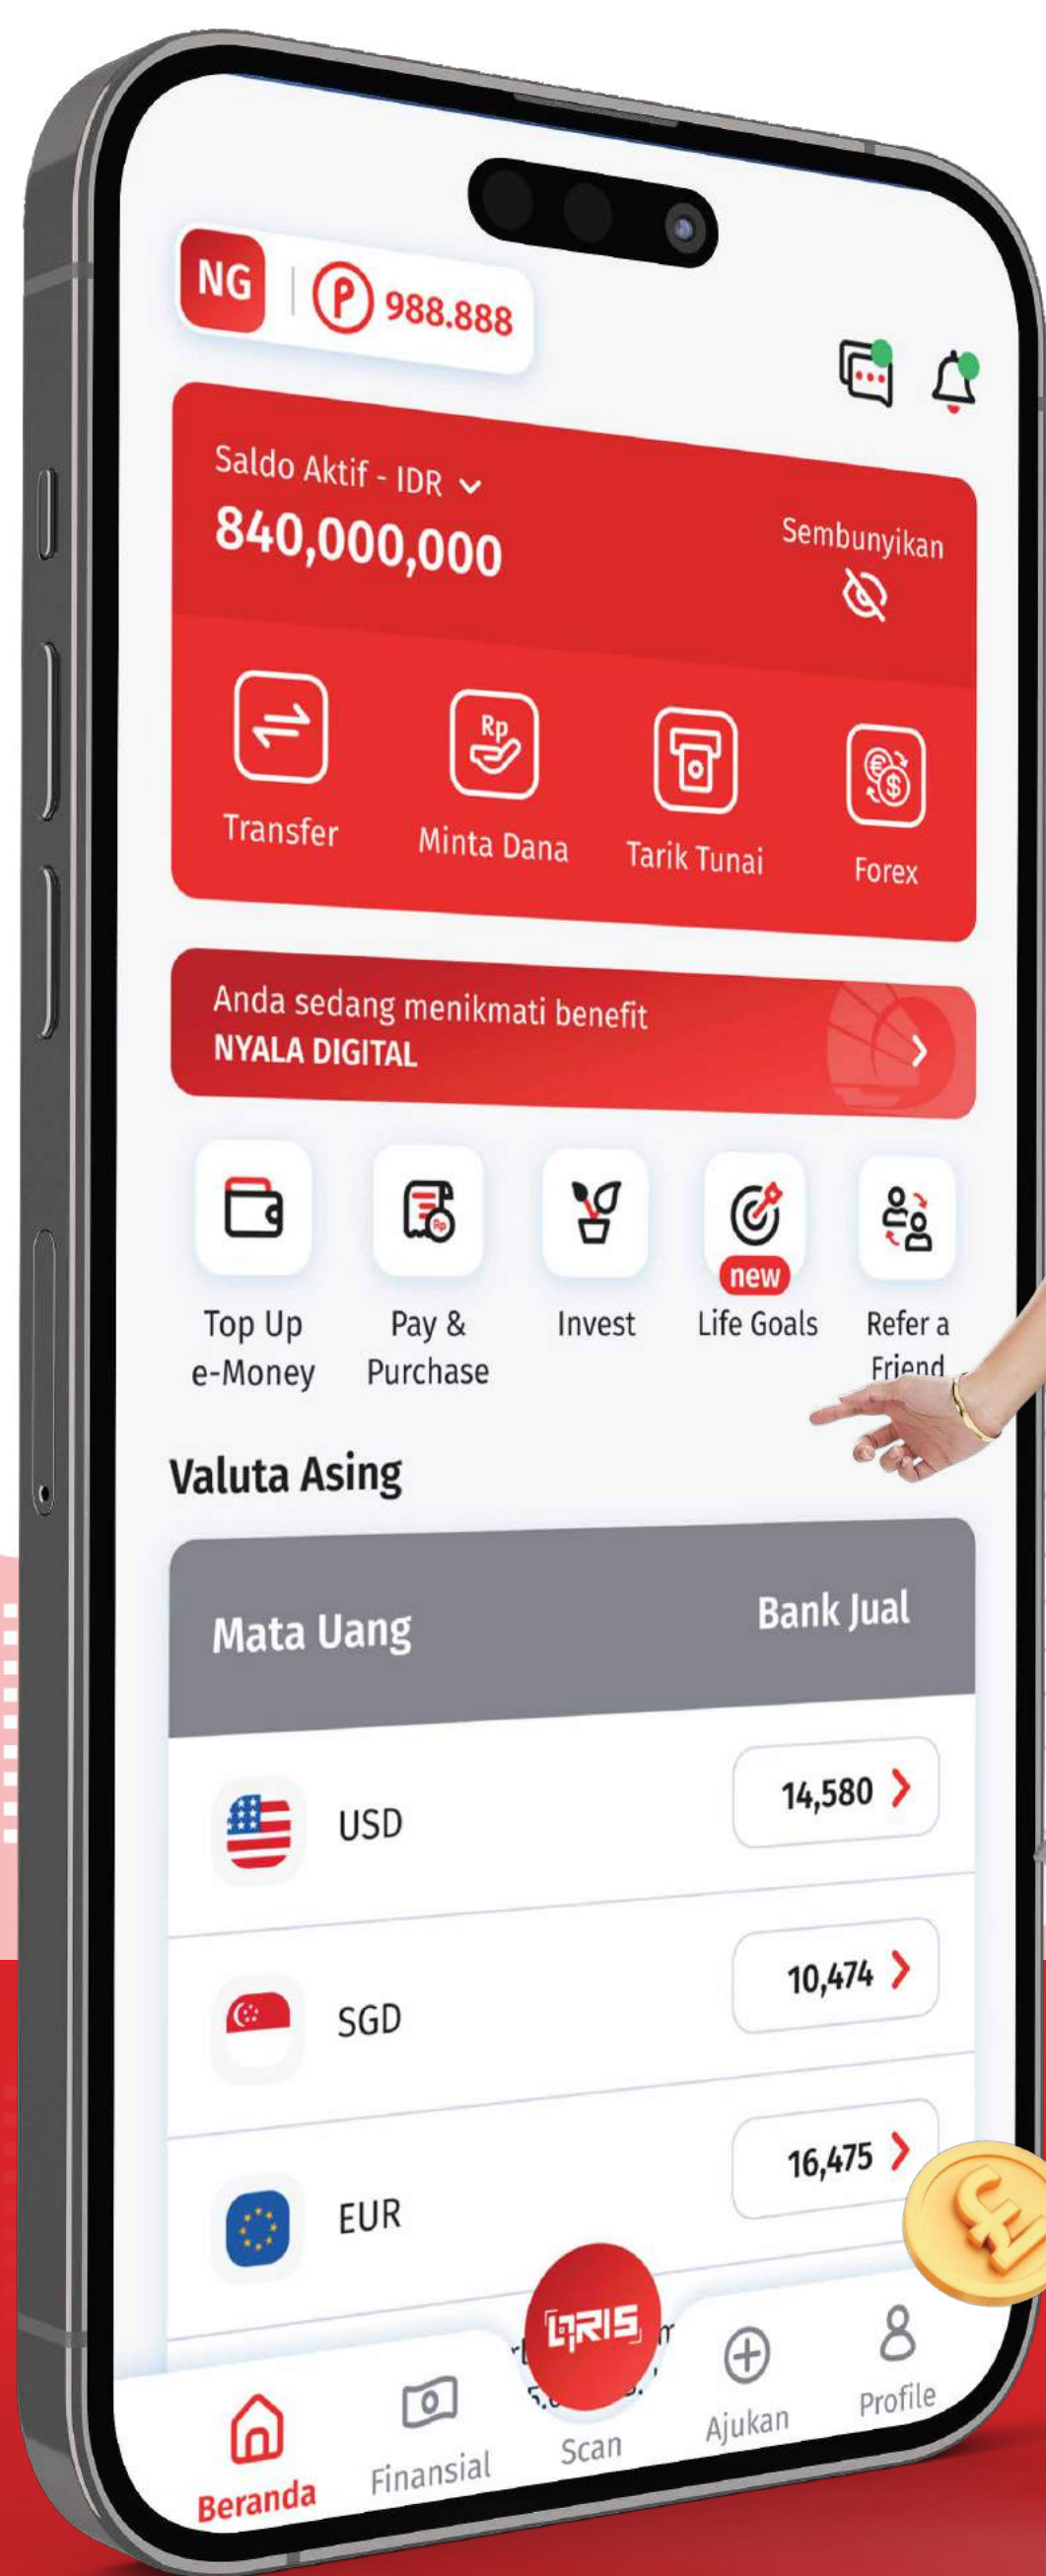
NG 988.888

Saldo Aktif - IDR
840,000,000
Sembunyikan

Transfer
Minta Dana
Tarik Tunai
Forex

Anda sedang menikmati benefit
NYALA DIGITAL

Top Up e-Money
Pay & Purchase
Invest
new
Life Goals
Refer a Friend

Valuta Asing

| Mata Uang | Bank Jual |
|---|---|
| USD | 14,580 |
| SGD | 10,474 |
| EUR | 16,475 |

QRIS
Beranda
Finansial
Scan
Ajukan
Profile